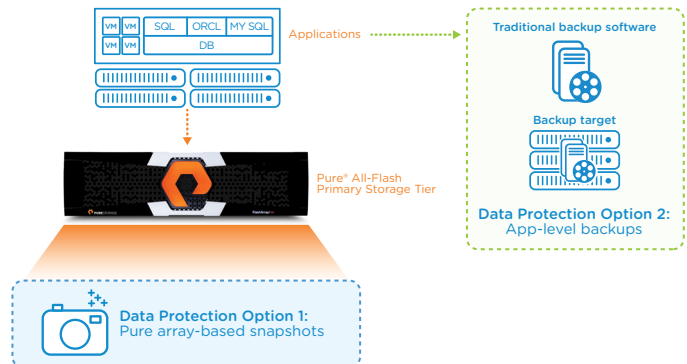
VM VM
VM VM
SQL ORCL MY SQL
DB

Applications

Traditional backup software

Backup target

Data Protection Option 2:
App-level backups

PURESTORAGE

FlashArray

Pure® All-Flash
Primary Storage Tier

Data Protection Option 1:
Pure array-based snapshots